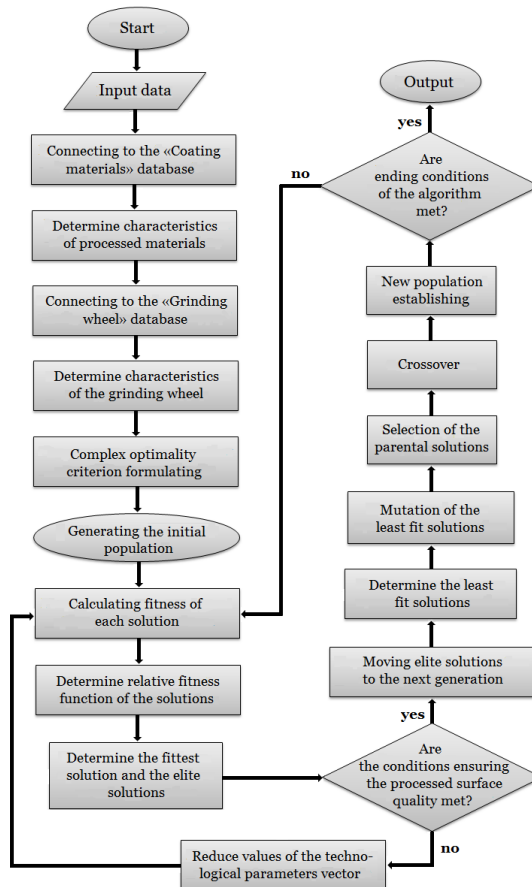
Start

Input data

Connecting to the «Coating materials» database

Determine characteristics of processed materials

Connecting to the «Grinding wheel» database

Determine characteristics of the grinding wheel

Complex optimality criterion formulating

Generating the initial population

Calculating fitness of each solution

Determine relative fitness function of the solutions

Determine the fittest solution and the elite solutions

Are the conditions ensuring the processed surface quality met?

yes

no

Reduce values of the technological parameters vector

Moving elite solutions to the next generation

Determine the least fit solutions

Mutation of the least fit solutions

Selection of the parental solutions

Crossover

New population establishing

Are ending conditions of the algorithm met?

no

yes

Output